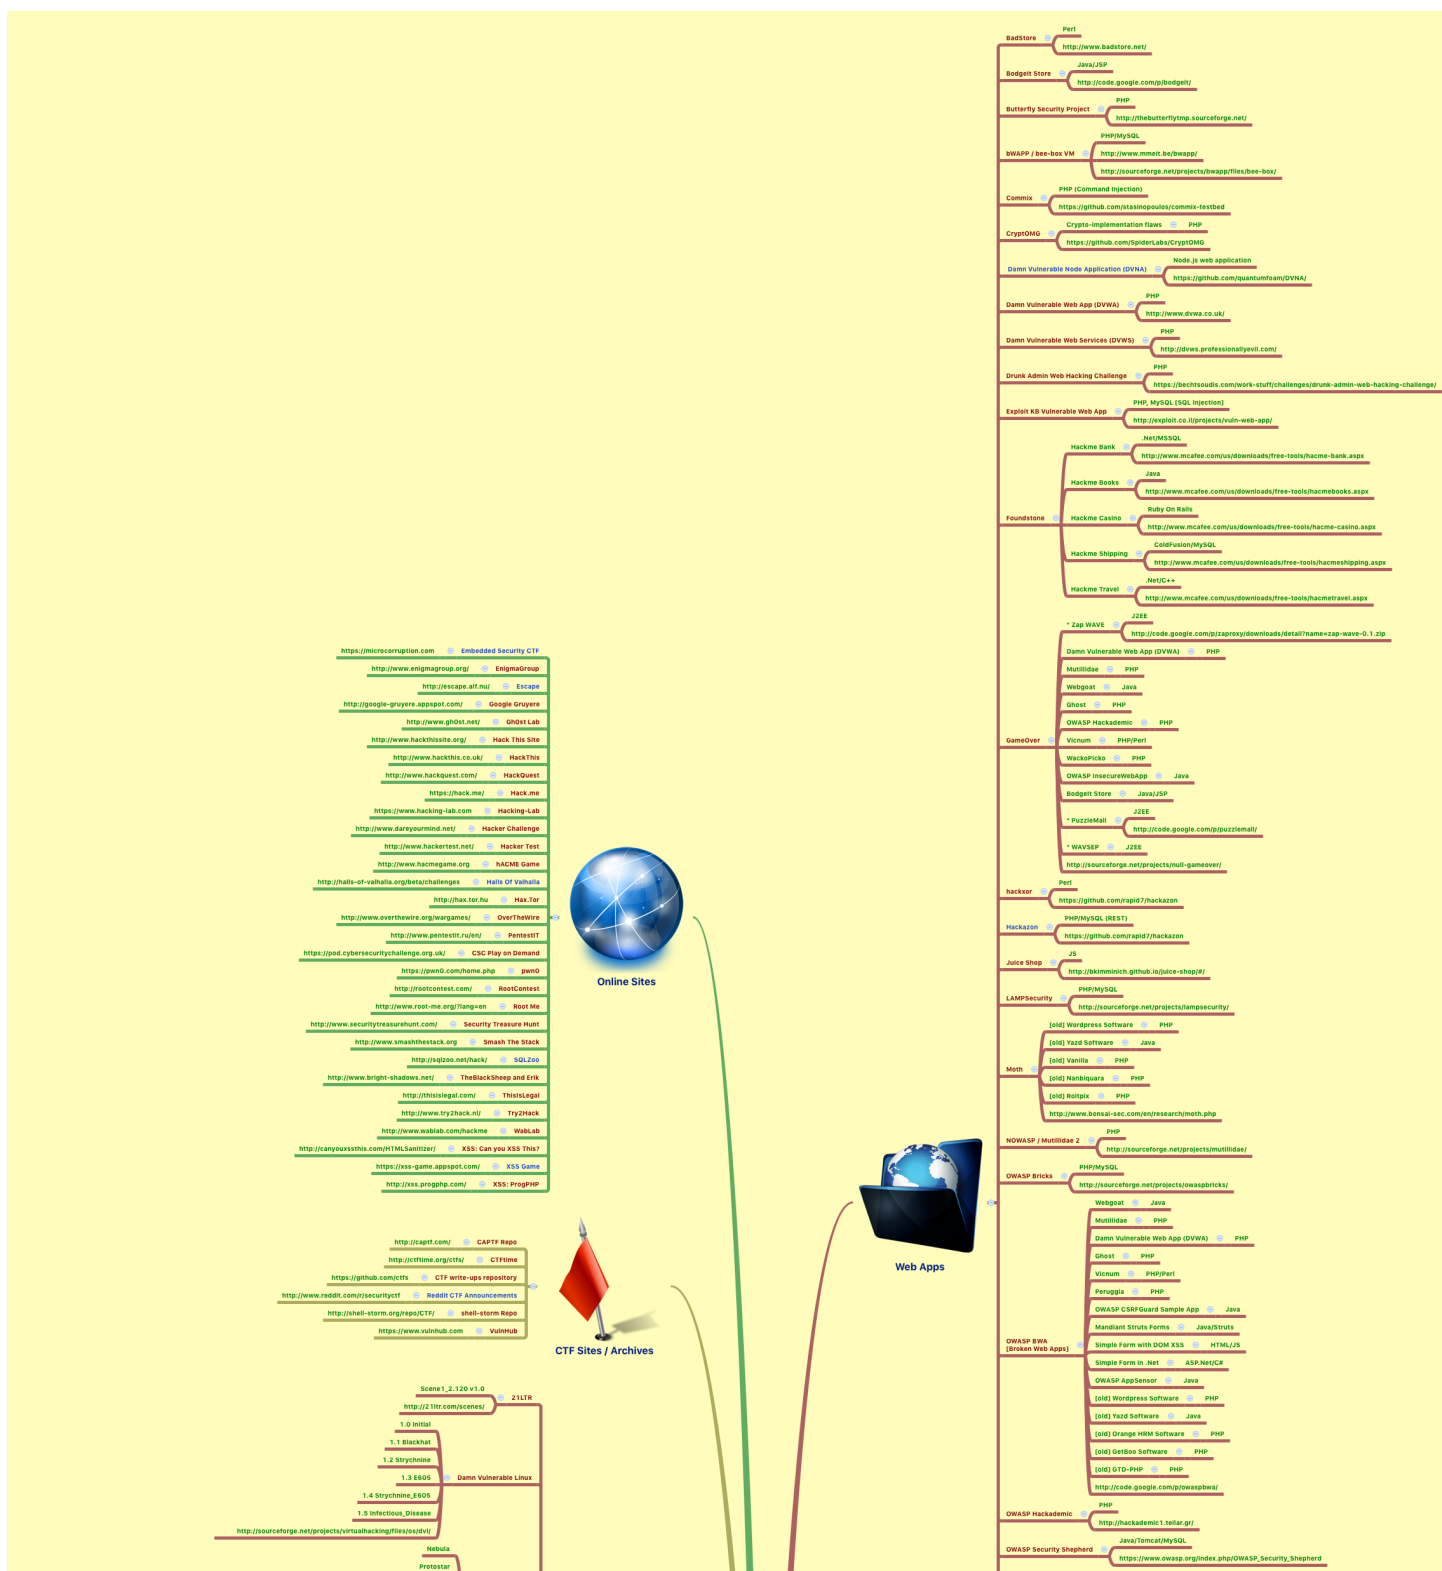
BadStore
Perl
http://www.badstore.net/

Bodgeit Store
Java/JSP
http://code.google.com/p/bodgeit/

Butterfly Security Project
PHP
http://thebutterflytmp.sourceforge.net/

bWAPP / bee-box VM
PHP/MySQL
http://www.mmeit.be/bwapp/
http://sourceforge.net/projects/bwapp/files/bee-box/

Commix
PHP (Command Injection)
https://github.com/stasinopoulos/commix-testbed

CryptOMG
Crypto-implementation flaws
PHP
https://github.com/SpiderLabs/CryptOMG

Damn Vulnerable Node Application (DVNA)
Node.js web application
https://github.com/quantumfoam/DVNA/

Damn Vulnerable Web App (DVWA)
PHP
http://www.dvwa.co.uk/

Damn Vulnerable Web Services (DVWS)
PHP
http://dvws.professionallyevil.com/

Drunk Admin Web Hacking Challenge
PHP
https://bechtsoudis.com/work-stuff/challenges/drunk-admin-web-hacking-challenge/

Exploit KB Vulnerable Web App
PHP, MySQL [SQL Injection]
http://exploit.co.il/projects/vuln-web-app/

Foundstone
Hackme Bank
.Net/MSSQL
http://www.mcafee.com/us/downloads/free-tools/hacme-bank.aspx
Hackme Books
Java
http://www.mcafee.com/us/downloads/free-tools/hacmebooks.aspx
Hackme Casino
Ruby On Rails
http://www.mcafee.com/us/downloads/free-tools/hacme-casino.aspx
Hackme Shipping
ColdFusion/MySQL
http://www.mcafee.com/us/downloads/free-tools/hacmeshipping.aspx
Hackme Travel
.Net/C++
http://www.mcafee.com/us/downloads/free-tools/hacmetravel.aspx

GameOver
* Zap WAVE
J2EE
http://code.google.com/p/zaproxy/downloads/detail?name=zap-wave-0.1.zip
Damn Vulnerable Web App (DVWA)
PHP
Mutillidae
PHP
Webgoat
Java
Ghost
PHP
OWASP Hackademic
PHP
Vicnum
PHP/Perl
WackoPicko
PHP
OWASP InsecureWebApp
Java
Bodgeit Store
Java/JSP
* PuzzleMall
J2EE
http://code.google.com/p/puzzlemall/
* WAVSEP
J2EE
http://sourceforge.net/projects/null-gameover/

hackxor
Perl
https://github.com/rapid7/hackazon

Hackazon
PHP/MySQL (REST)
https://github.com/rapid7/hackazon

Juice Shop
JS
http://bkimminich.github.io/juice-shop/#/

LAMPSecurity
PHP/MySQL
http://sourceforge.net/projects/lampsecurity/

Moth
[old] Wordpress Software
PHP
[old] Yazd Software
Java
[old] Vanilla
PHP
[old] Nanbiquara
PHP
[old] Roltpix
PHP
http://www.bonsai-sec.com/en/research/moth.php

NOWASP / Mutillidae 2
PHP
http://sourceforge.net/projects/mutillidae/

OWASP Bricks
PHP/MySQL
http://sourceforge.net/projects/owaspbricks/

OWASP BWA [Broken Web Apps]
Webgoat
Java
Mutillidae
PHP
Damn Vulnerable Web App (DVWA)
PHP
Ghost
PHP
Vicnum
PHP/Perl
Peruggia
PHP
OWASP CSRFGuard Sample App
Java
Mandiant Struts Forms
Java/Struts
Simple Form with DOM XSS
HTML/JS
Simple Form in .Net
ASP.Net/C#
OWASP AppSensor
Java
[old] Wordpress Software
PHP
[old] Yazd Software
Java
[old] Orange HRM Software
PHP
[old] GetBoo Software
PHP
[old] GTD-PHP
PHP
http://code.google.com/p/owaspbwa/

OWASP Hackademic
PHP
http://hackademic1.teilar.gr/

OWASP Security Shepherd
Java/Tomcat/MySQL
https://www.owasp.org/index.php/OWASP_Security_Shepherd

Web Apps

Online Sites
https://microcorruption.com
Embedded Security CTF
http://www.enigmagroup.org/
EnigmaGroup
http://escape.alf.nu/
Escape
http://google-gruyere.appspot.com/
Google Gruyere
http://www.gh0st.net/
Gh0st Lab
http://www.hackthissite.org/
Hack This Site
http://www.hackthis.co.uk/
HackThis
http://www.hackquest.com/
HackQuest
https://hack.me/
Hack.me
https://www.hacking-lab.com
Hacking-Lab
http://www.dareyourmind.net/
Hacker Challenge
http://www.hackertest.net/
Hacker Test
http://www.hacmegame.org
hACME Game
http://halls-of-valhalla.org/beta/challenges
Halls Of Valhalla
http://hax.tor.hu
Hax.Tor
http://www.overthewire.org/wargames/
OverTheWire
http://www.pentestit.ru/en/
PentestIT
https://pod.cybersecuritychallenge.org.uk/
CSC Play on Demand
https://pwn0.com/home.php
pwn0
http://rootcontest.com/
RootContest
http://www.root-me.org/?lang=en
Root Me
http://www.securitytreasurehunt.com/
Security Treasure Hunt
http://www.smashthestack.org
Smash The Stack
http://sqlzoo.net/hack/
SQLZoo
http://www.bright-shadows.net/
TheBlackSheep and Erik
http://thisislegal.com/
ThisIsLegal
http://www.try2hack.nl/
Try2Hack
http://www.wablab.com/hackme
WabLab
http://canyouxssthis.com/HTMLSanitizer/
XSS: Can you XSS This?
https://xss-game.appspot.com/
XSS Game
http://xss.progphp.com/
XSS: ProgPHP

CTF Sites / Archives
http://captf.com/
CAPTF Repo
http://ctftime.org/ctfs/
CTFtime
https://github.com/ctfs
CTF write-ups repository
http://www.reddit.com/r/securityctf
Reddit CTF Announcements
http://shell-storm.org/repo/CTF/
shell-storm Repo
https://www.vulnhub.com
VulnHub

21LTR
Scene1_2.120 v1.0
http://21ltr.com/scenes/

Damn Vulnerable Linux
1.0 Initial
1.1 Blackhat
1.2 Strychnine
1.3 E605
1.4 Strychnine_E605
1.5 Infectious_Disease
http://sourceforge.net/projects/virtualhacking/files/os/dvl/

Nebula
Protostar